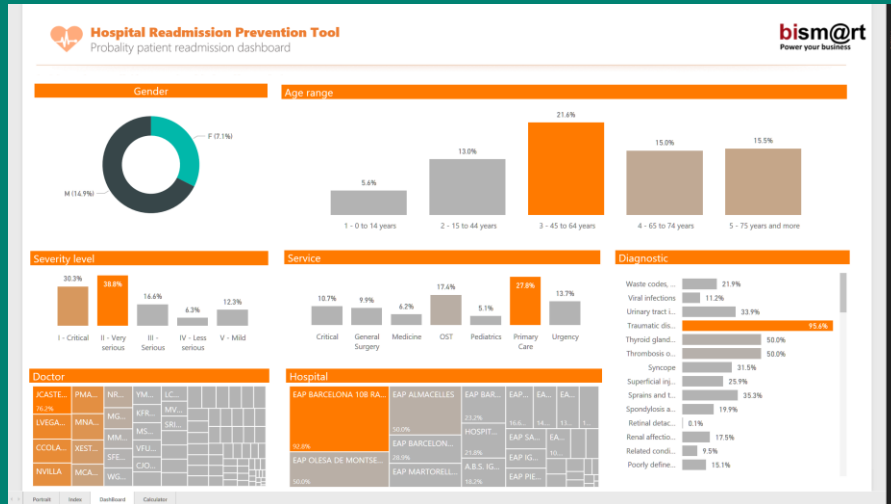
Hospital Readmission Prevention Tool
Probality patient readmission dashboard

bism@rt
Power your business

Gender

F (7.1%)

M (16.9%)

Age range

| Age range | Value |
|---|---|
| 1 - 0 to 14 years | 5.6% |
| 2 - 15 to 44 years | 13.0% |
| 3 - 45 to 64 years | 21.6% |
| 4 - 65 to 74 years | 15.0% |
| 5 - 75 years and more | 15.5% |

Severity level

| Severity level | Value |
|---|---|
| I - Critical | 30.3% |
| II - Very serious | 38.8% |
| III - Serious | 16.6% |
| IV - Less serious | 6.3% |
| V - Mild | 12.3% |

Service

| Service | Value |
|---|---|
| Critical | 10.7% |
| General Surgery | 9.9% |
| Medicine | 6.2% |
| OST | 17.6% |
| Pediatrics | 5.1% |
| Primary Care | 27.8% |
| Urgency | 13.7% |

Diagnostic

| Diagnostic | Value |
|---|---|
| Waste codes, ... | 21.9% |
| Viral infections | 11.2% |
| Urinary tract i... | 33.9% |
| Traumatic dis... | 95.6% |
| Thyroid gland... | 50.0% |
| Thrombosis o... | 50.0% |
| Syncope | 31.5% |
| Superficial inj... | 25.9% |
| Sprains and t... | 35.3% |
| Spondylosis a... | 19.9% |
| Retinal detac... | 0.1% |
| Renal affectio... | 17.5% |
| Related condi... | 9.5% |
| Poorly define... | 15.1% |

Doctor

JCASTE... 76.2%
PMA...
NR...
YM...
LC...
LVEGA...
MNA...
MG...
KFR...
MV...
SRI...
MM...
MS...
CCOLA...
XEST...
SFE...
VFU...
NVILLA
MCA...
WG...
CJO...

Hospital

EAP BARCELONA 10B RA... 92.8%
EAP ALMACELLES 50.0%
EAP BAR... 21.2%
EAP...
EA...
EA...
16.0...
14...
13...
EAP BARCELON... 28.9%
HOSPIT...
EAP OLESA DE MONTSE... 50.0%
21.8%
EAP SA...
EAP IG...
EAP MARTORELL... 20.0%
A.B.S. IG...
EAP PIE...

Portrait
Index
Dashboard
Calculator